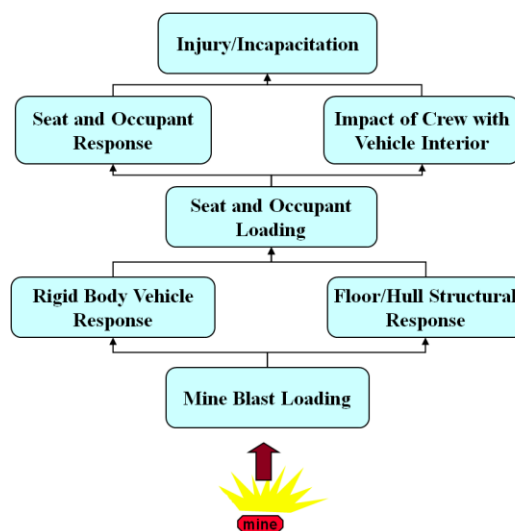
Injury/Incapacitation

Seat and Occupant Response

Impact of Crew with Vehicle Interior

Seat and Occupant Loading

Rigid Body Vehicle Response

Floor/Hull Structural Response

Mine Blast Loading

mine